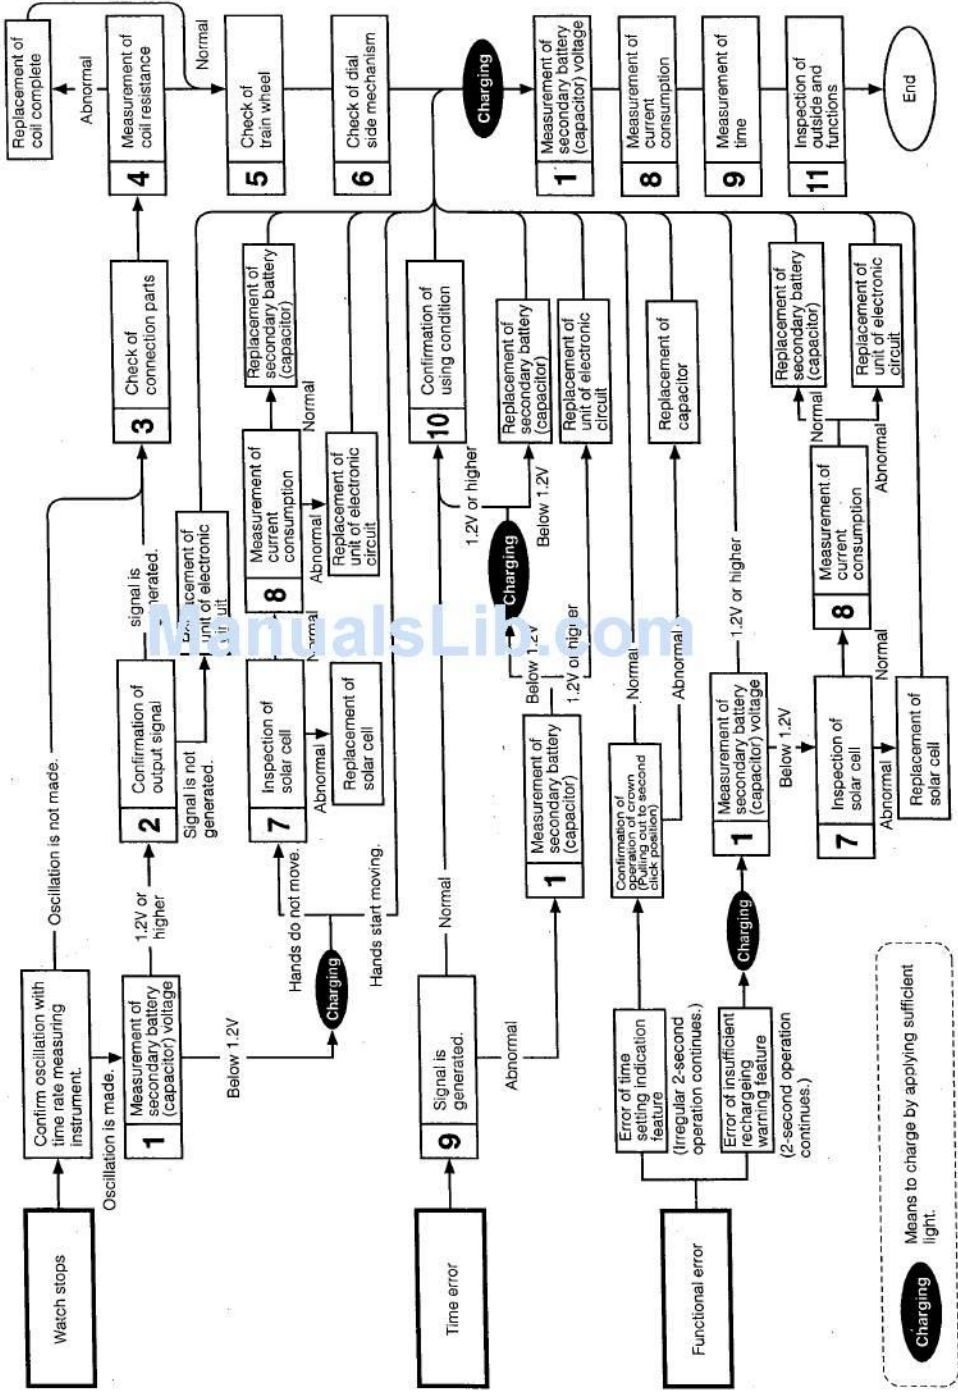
Watch stops

Confirm oscillation with time rate measuring instrument.

Oscillation is made.

Oscillation is not made.

1 Measurement of secondary battery (capacitor) voltage

Below 1.2V

1.2V or higher

Charging

Hands do not move.

Hands start moving.

2 Confirmation of output signal

Signal is not generated.

signal is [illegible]nerated.

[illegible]cement of unit of electronic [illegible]uit

3 Check of connection parts

4 Measurement of coil resistance

Abnormal

Replacement of coil complete

Normal

5 Check of train wheel

6 Check of dial side mechanism

7 Inspection of solar cell

Abnormal

Replacement of solar cell

Normal

8 Measurement of current consumption

Abnormal

Replacement of unit of electronic circuit

Normal

Replacement of secondary battery (capacitor)

Time error

9 Signal is generated.

Normal

Abnormal

1 Measurement of secondary battery (capacitor)

Below 1.2V

1.2V or higher

Charging

1.2V or higher

Below 1.2V

Replacement of secondary battery (capacitor)

Replacement of unit of electronic circuit

10 Confirmation of using condition

Charging

1 Measurement of secondary battery (capacitor) voltage

8 Measurement of current consumption

9 Measurement of time

11 Inspection of outside and functions

End

Functional error

Error of time setting indication feature (Irregular 2-second operation continues.)

Error of insufficient rechargeing warning feature (2-second operation continues.)

Confirmation of operation of crown (Pulling out to second click position)

Normal

Abnormal

Replacement of capacitor

Charging

1 Measurement of secondary battery (capacitor) voltage

1.2V or higher

Below 1.2V

7 Inspection of solar cell

Abnormal

Replacement of solar cell

Normal

8 Measurement of current consumption

Normal

Abnormal

Replacement of secondary battery (capacitor)

Replacement of unit of electronic circuit

Charging Means to charge by applying sufficient light.

ManualsLib.com